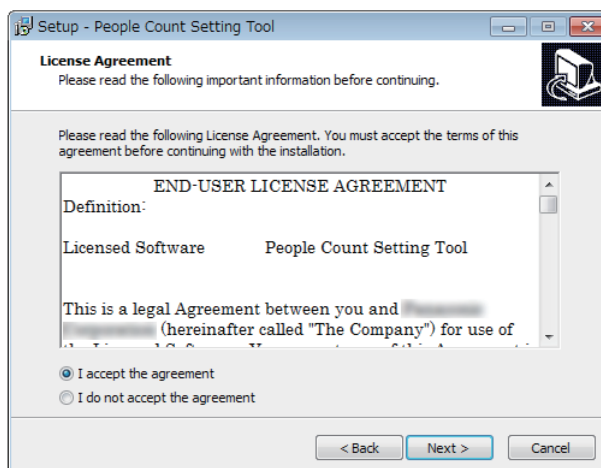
Setup - People Count Setting Tool

License Agreement
Please read the following important information before continuing.

Please read the following License Agreement. You must accept the terms of this agreement before continuing with the installation.

END-USER LICENSE AGREEMENT
Definition:

Licensed Software People Count Setting Tool

This is a legal Agreement between you and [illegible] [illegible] (hereinafter called "The Company") for use of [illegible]

I accept the agreement
I do not accept the agreement

< Back Next > Cancel